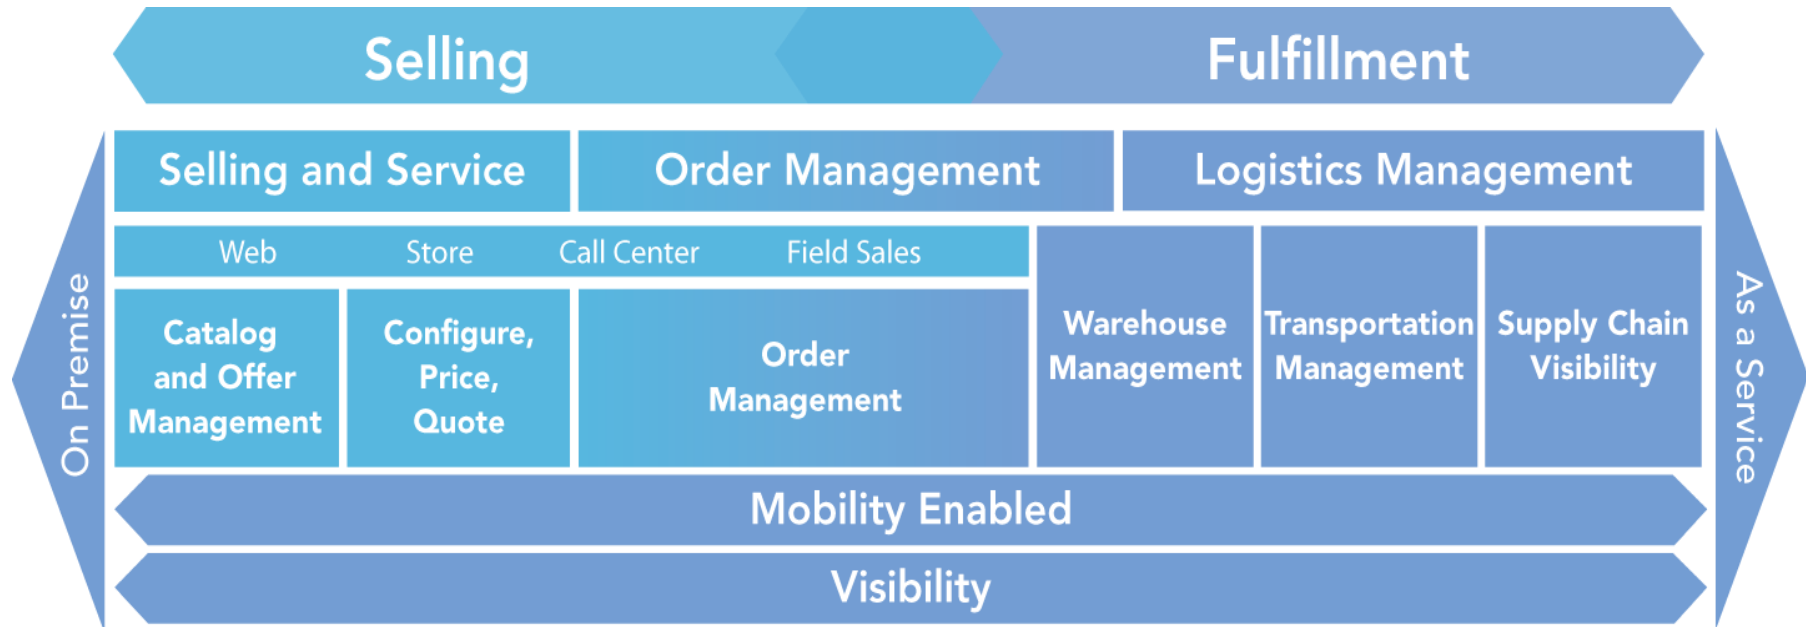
Selling

Fulfillment

On Premise

Selling and Service

Order Management

Logistics Management

As a Service

Web

Store

Call Center

Field Sales

Catalog and Offer Management

Configure, Price, Quote

Order Management

Warehouse Management

Transportation Management

Supply Chain Visibility

Mobility Enabled

Visibility